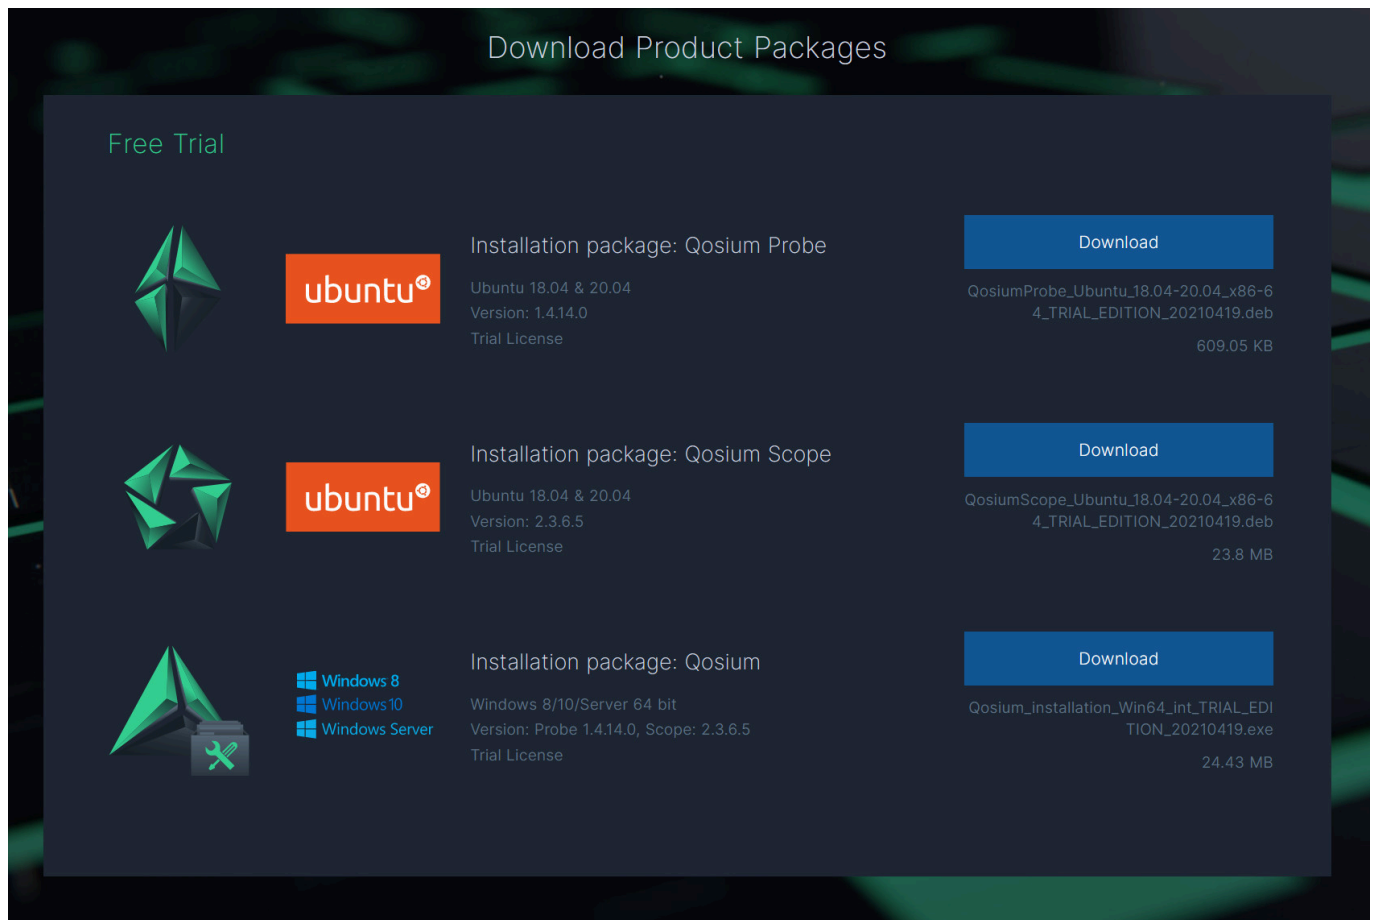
Download Product Packages

Free Trial

ubuntu

Installation package: Qosium Probe

Ubuntu 18.04 & 20.04
Version: 1.4.14.0
Trial License

Download

QosiumProbe_Ubuntu_18.04-20.04_x86-64_TRIAL_EDITION_20210419.deb

609.05 KB

ubuntu

Installation package: Qosium Scope

Ubuntu 18.04 & 20.04
Version: 2.3.6.5
Trial License

Download

QosiumScope_Ubuntu_18.04-20.04_x86-64_TRIAL_EDITION_20210419.deb

23.8 MB

Windows 8
Windows 10
Windows Server

Installation package: Qosium

Windows 8/10/Server 64 bit
Version: Probe 1.4.14.0, Scope: 2.3.6.5
Trial License

Download

Qosium_installation_Win64_int_TRIAL_EDITION_20210419.exe

24.43 MB